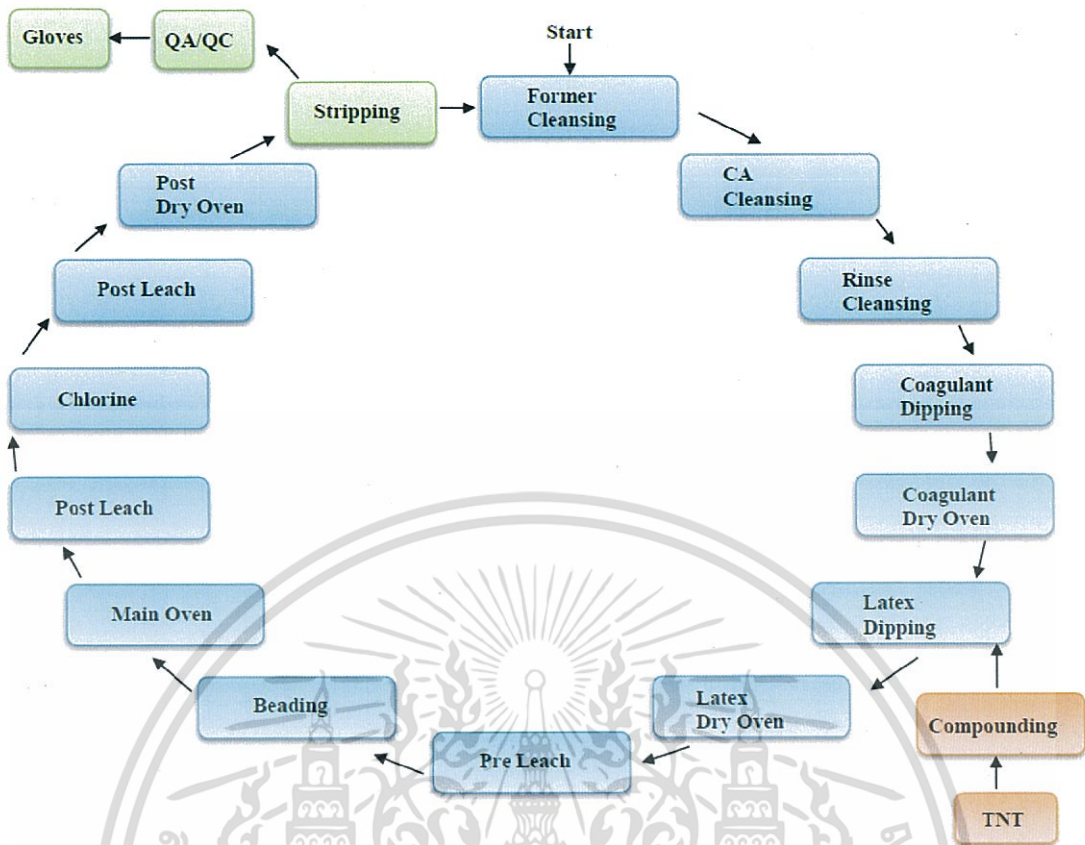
Start

Former Cleansing

CA Cleansing

Rinse Cleansing

Coagulant Dipping

Coagulant Dry Oven

Latex Dipping

TNT

Compounding

Latex Dry Oven

Pre Leach

Beading

Main Oven

Post Leach

Chlorine

Post Leach

Post Dry Oven

Stripping

QA/QC

Gloves